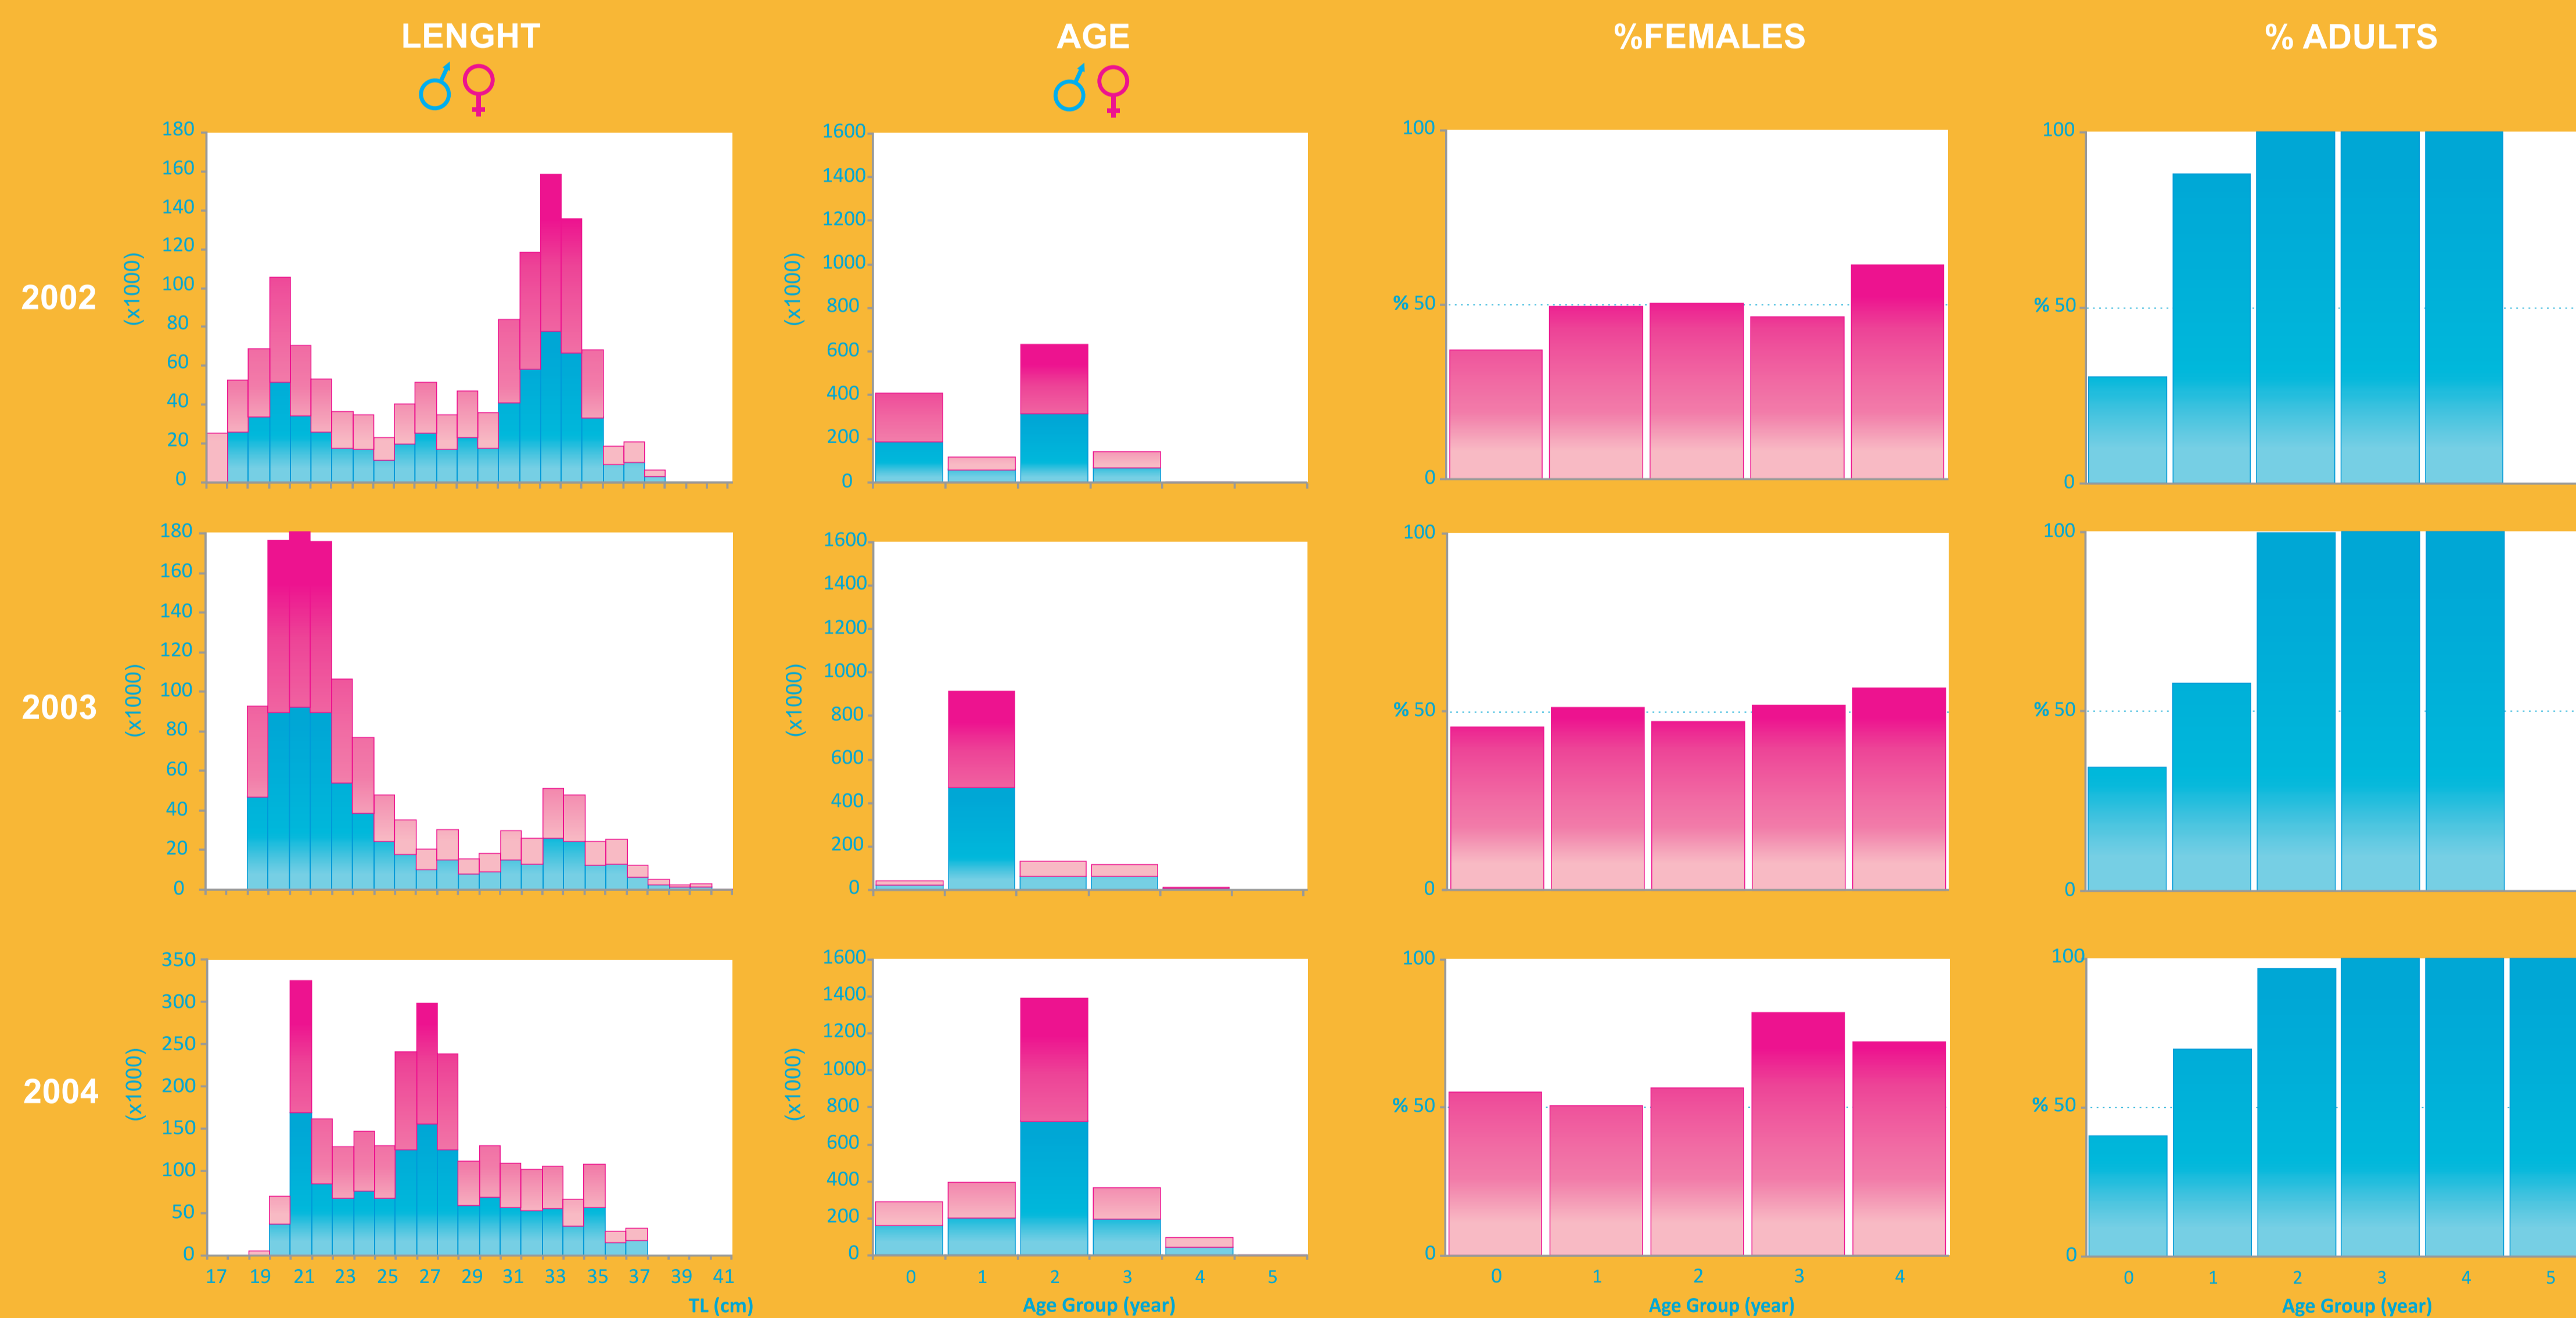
LENGHT ♂ ♀

AGE ♂ ♀

%FEMALES

% ADULTS

2002

(x1000)
180
160
140
120
100
80
60
40
20
0

(x1000)
1600
1400
1200
1000
800
600
400
200
0

100
% 50
0

100
% 50
0

2003

(x1000)
180
160
140
120
100
80
60
40
20
0

(x1000)
1600
1400
1200
1000
800
600
400
200
0

100
% 50
0

100
% 50
0

2004

(x1000)
350
300
250
200
150
100
50
0

17 19 21 23 25 27 29 31 33 35 37 39 41
TL (cm)

(x1000)
1600
1400
1200
1000
800
600
400
200
0

0 1 2 3 4 5
Age Group (year)

100
% 50
0

0 1 2 3 4
Age Group (year)

100
% 50
0

0 1 2 3 4 5
Age Group (year)